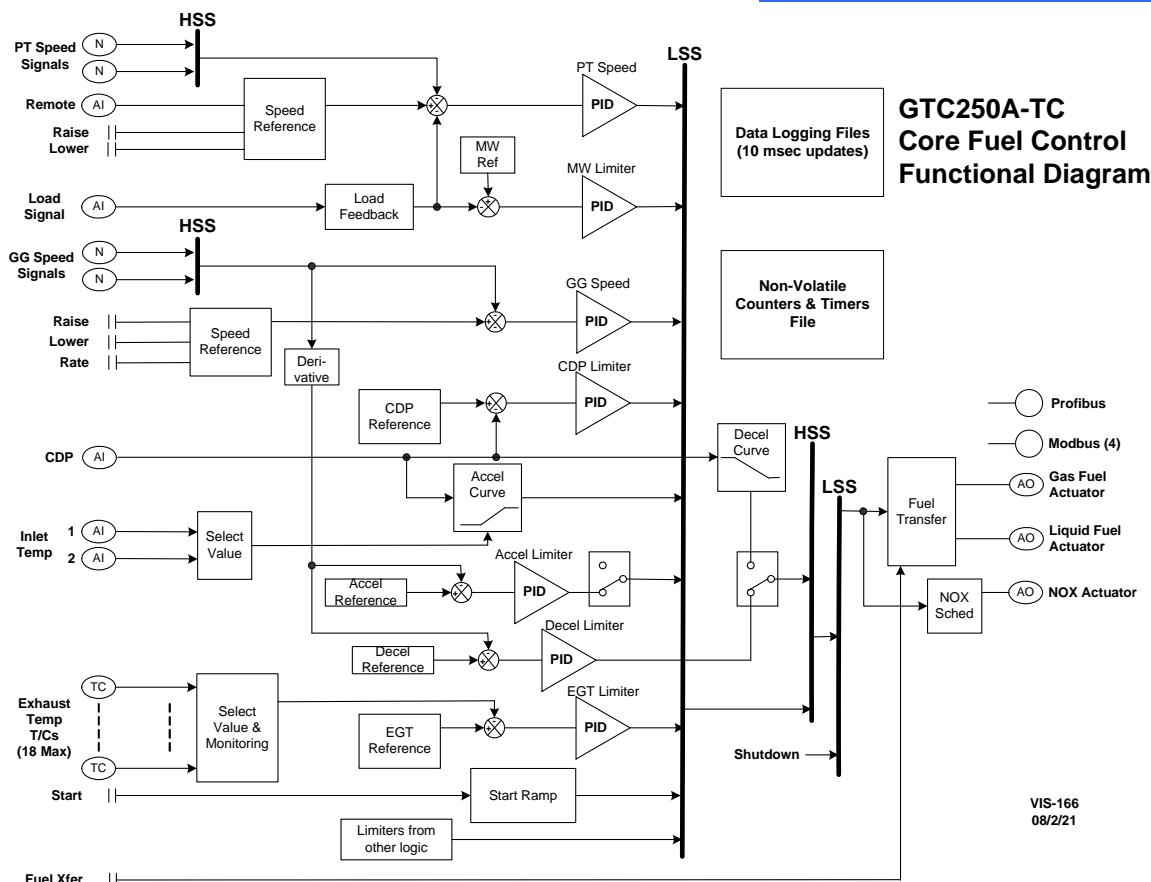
GTC250A-TC
Core Fuel Control
Functional Diagram

HSS

PT Speed Signals
N
N

Remote
AI

Raise
Lower

Speed Reference

LSS

PT Speed
PID

MW Ref

Load Signal
AI

Load Feedback

MW Limiter
PID

Data Logging Files (10 msec updates)

HSS

GG Speed Signals
N
N

GG Speed
PID

Non-Volatile Counters & Timers File

Raise
Lower
Rate

Speed Reference

Derivative

CDP Limiter
PID

CDP Reference

CDP
AI

Decel Curve

HSS

Profibus

Modbus (4)

Accel Curve

LSS

Fuel Transfer

AO
Gas Fuel Actuator

AO
Liquid Fuel Actuator

Inlet Temp
1 AI
2 AI

Select Value

Accel Limiter

Accel Reference

PID

NOX Sched

AO
NOX Actuator

Decel Limiter

Decel Reference

PID

EGT Limiter

Exhaust Temp T/Cs (18 Max)
TC
TC

Select Value & Monitoring

EGT Reference

PID

Shutdown

Start

Start Ramp

Limiters from other logic

VIS-166
08/2/21

Fuel Xfer